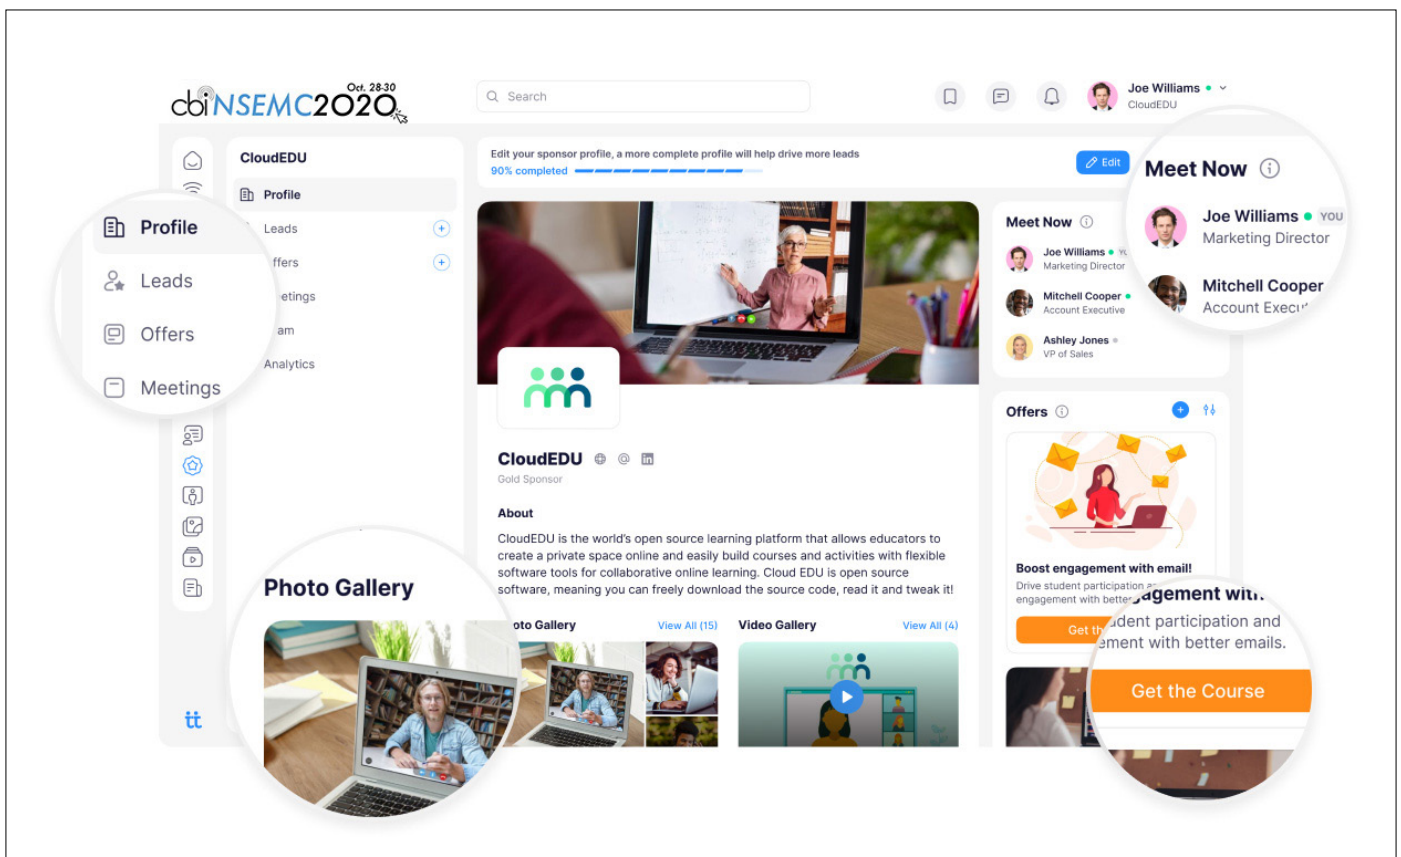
cbi NSEMC2020 Oct. 28-30

Search

Joe Williams
CloudEDU

CloudEDU

Profile
Leads
Offers
Meetings
Team
Analytics

Profile
Leads
Offers
Meetings

Edit your sponsor profile, a more complete profile will help drive more leads
90% completed

Edit

Meet Now
Joe Williams YOU
Marketing Director
Mitchell Cooper
Account Executive

Meet Now
Joe Williams
Marketing Director
Mitchell Cooper
Account Executive
Ashley Jones
VP of Sales

CloudEDU
Gold Sponsor

About
CloudEDU is the world's open source learning platform that allows educators to create a private space online and easily build courses and activities with flexible software tools for collaborative online learning. Cloud EDU is open source software, meaning you can freely download the source code, read it and tweak it!

Offers

Boost engagement with email!
Drive student participation and engagement with better emails.
Get the Course

Photo Gallery
View All (15)
Video Gallery
View All (4)

Photo Gallery

...gagement with...
...dent participation and ...ement with better emails.
Get the Course

tt